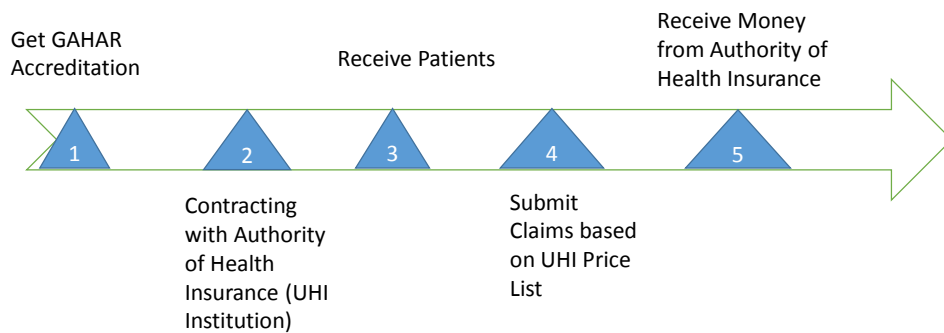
Get GAHAR Accreditation

1

Contracting with Authority of Health Insurance (UHI Institution)

2

Receive Patients

3

Submit Claims based on UHI Price List

4

Receive Money from Authority of Health Insurance

5